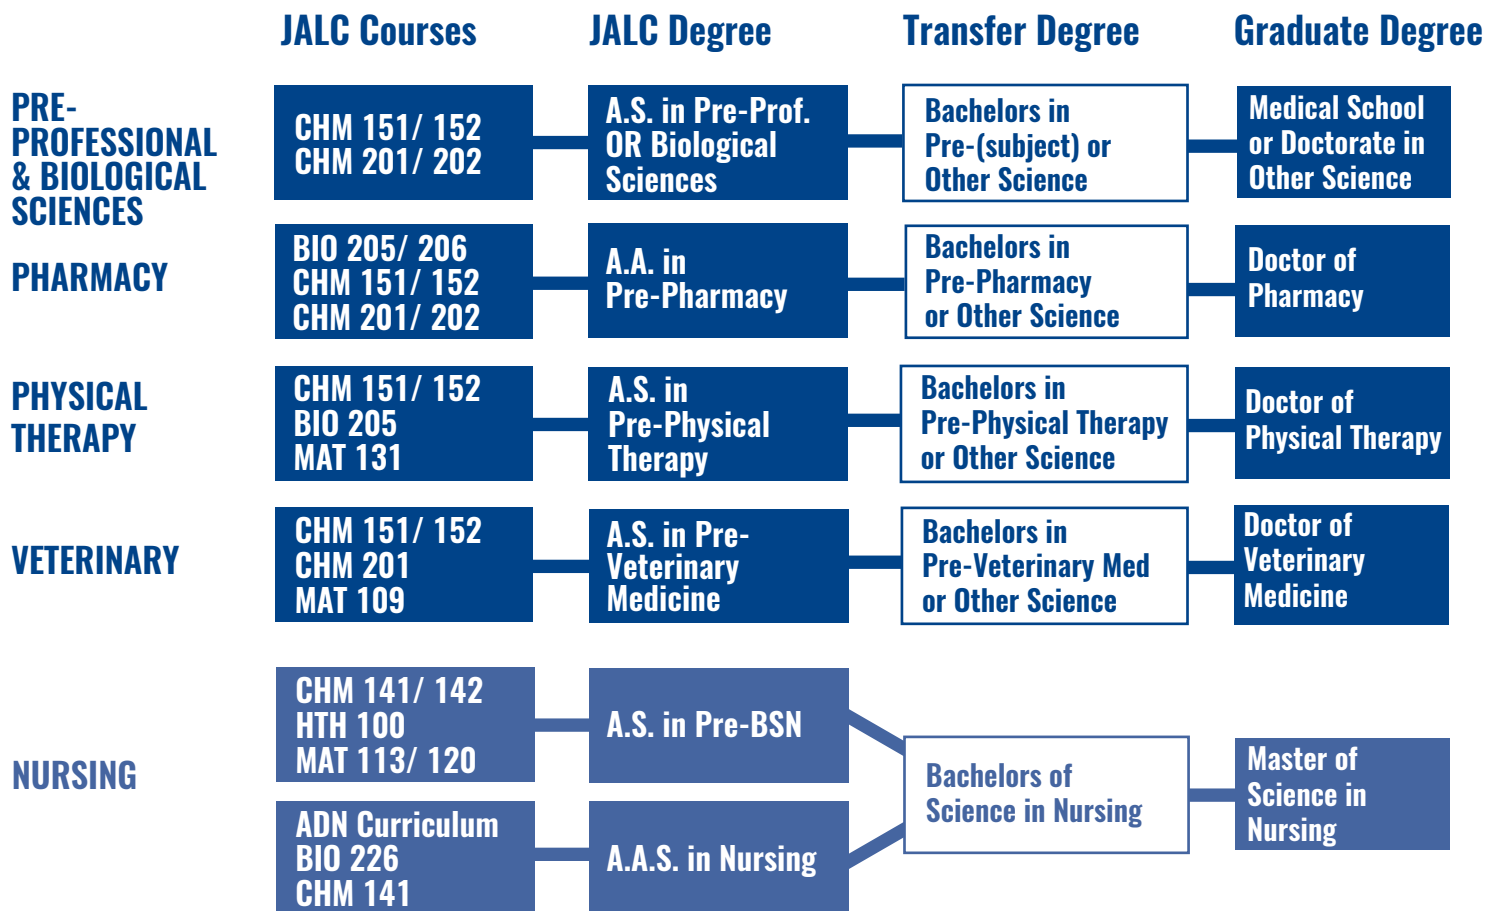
| | JALC Courses | JALC Degree | Transfer Degree | Graduate Degree |
|---|---|---|---|---|
| PRE-PROFESSIONAL & BIOLOGICAL SCIENCES | CHM 151/ 152 CHM 201/ 202 | A.S. in Pre-Prof. OR Biological Sciences | Bachelors in Pre-(subject) or Other Science | Medical School or Doctorate in Other Science |
| PHARMACY | BIO 205/ 206 CHM 151/ 152 CHM 201/ 202 | A.A. in Pre-Pharmacy | Bachelors in Pre-Pharmacy or Other Science | Doctor of Pharmacy |
| PHYSICAL THERAPY | CHM 151/ 152 BIO 205 MAT 131 | A.S. in Pre-Physical Therapy | Bachelors in Pre-Physical Therapy or Other Science | Doctor of Physical Therapy |
| VETERINARY | CHM 151/ 152 CHM 201 MAT 109 | A.S. in Pre-Veterinary Medicine | Bachelors in Pre-Veterinary Med or Other Science | Doctor of Veterinary Medicine |
| NURSING | CHM 141/ 142 HTH 100 MAT 113/ 120 | A.S. in Pre-BSN | Bachelors of Science in Nursing | Master of Science in Nursing |
| | ADN Curriculum BIO 226 CHM 141 | A.A.S. in Nursing | | |